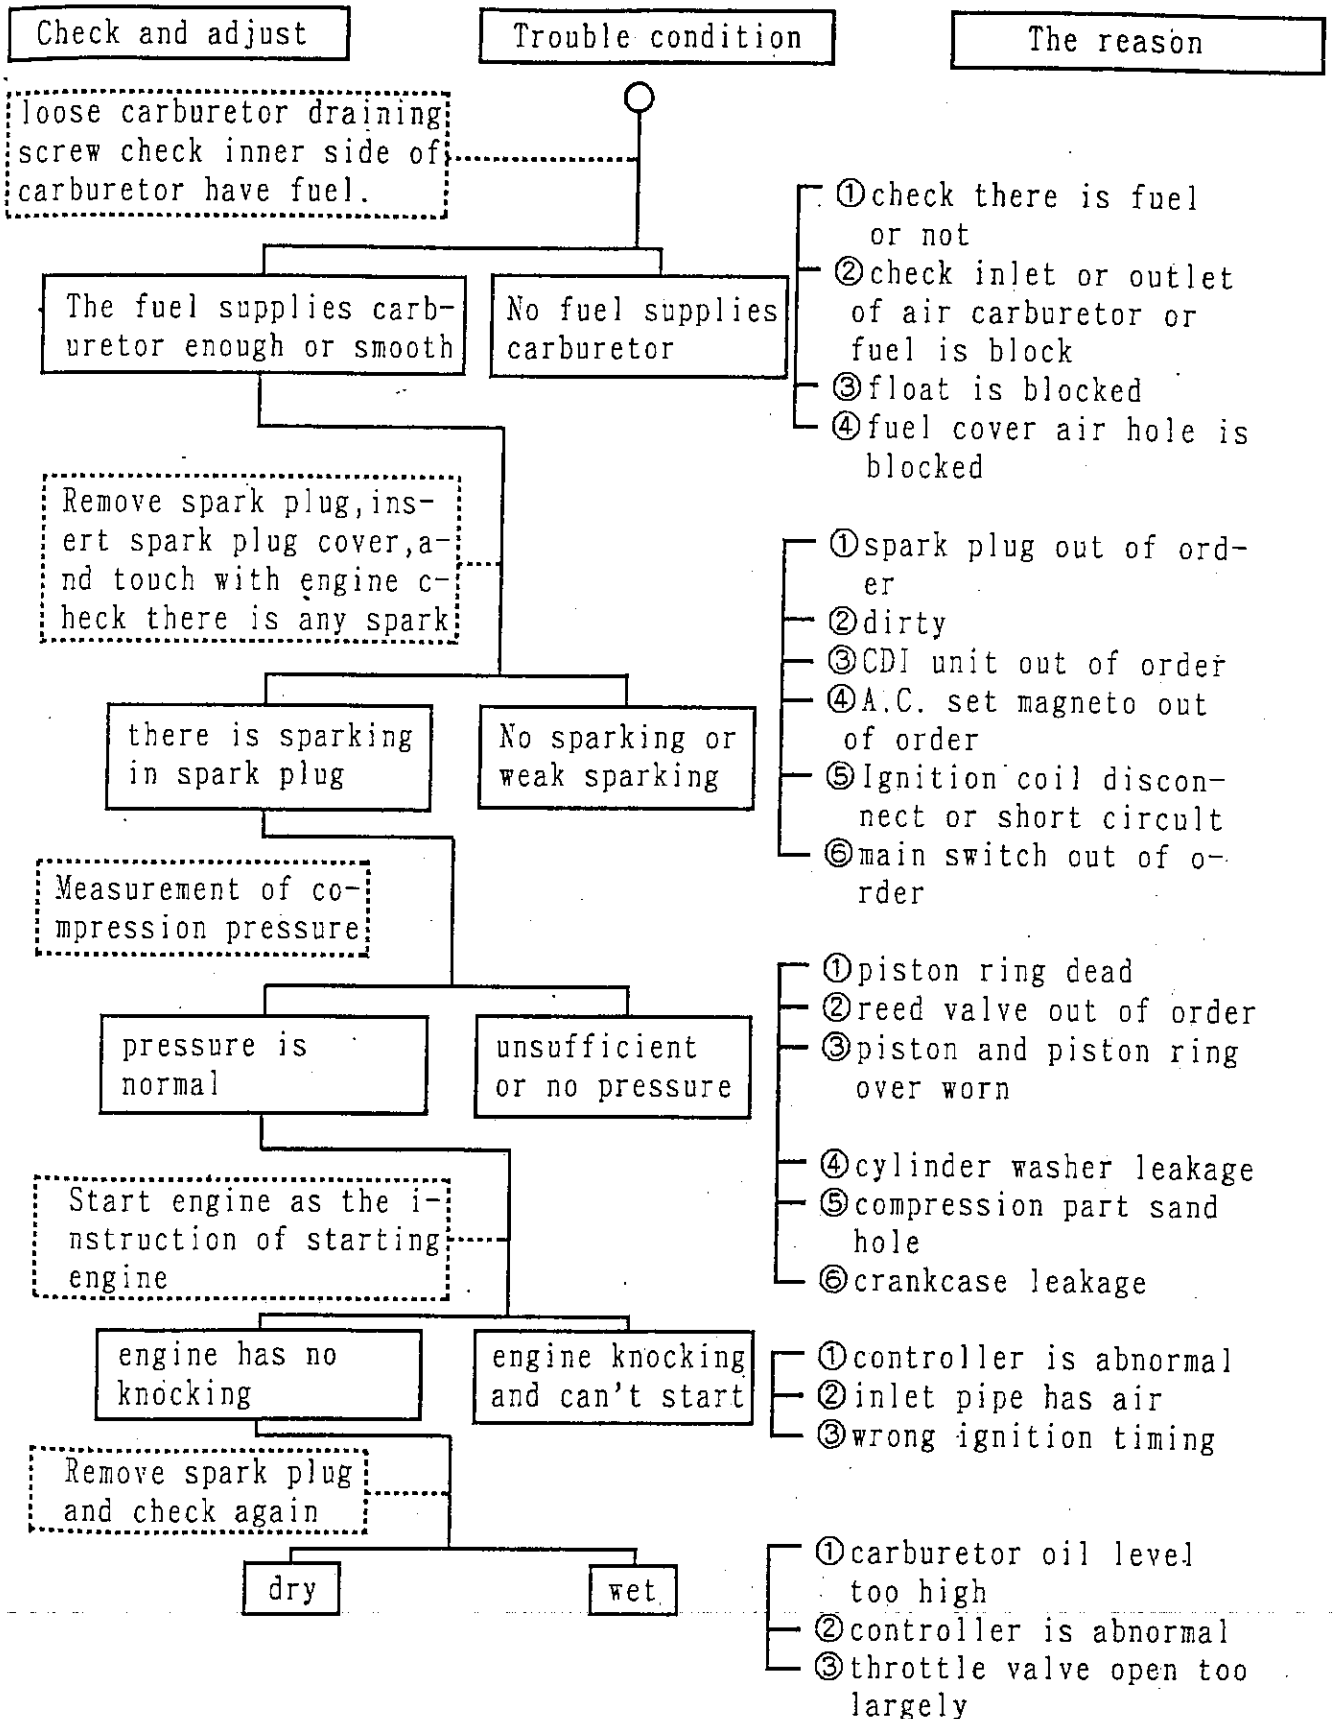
Check and adjust

Trouble condition

The reason

loose carburetor draining screw check inner side of carburetor have fuel.

①check there is fuel or not
②check inlet or outlet of air carburetor or fuel is block
③float is blocked
④fuel cover air hole is blocked

The fuel supplies carburetor enough or smooth

No fuel supplies carburetor

Remove spark plug,insert spark plug cover,and touch with engine check there is any spark

①spark plug out of order
②dirty
③CDI unit out of order
④A.C. set magneto out of order
⑤Ignition coil disconnect or short circult
⑥main switch out of order

there is sparking in spark plug

No sparking or weak sparking

Measurement of compression pressure

①piston ring dead
②reed valve out of order
③piston and piston ring over worn
④cylinder washer leakage
⑤compression part sand hole
⑥crankcase leakage

pressure is normal

unsufficient or no pressure

Start engine as the instruction of starting engine

engine has no knocking

engine knocking and can't start

①controller is abnormal
②inlet pipe has air
③wrong ignition timing

Remove spark plug and check again

dry

wet

①carburetor oil level too high
②controller is abnormal
③throttle valve open too largely